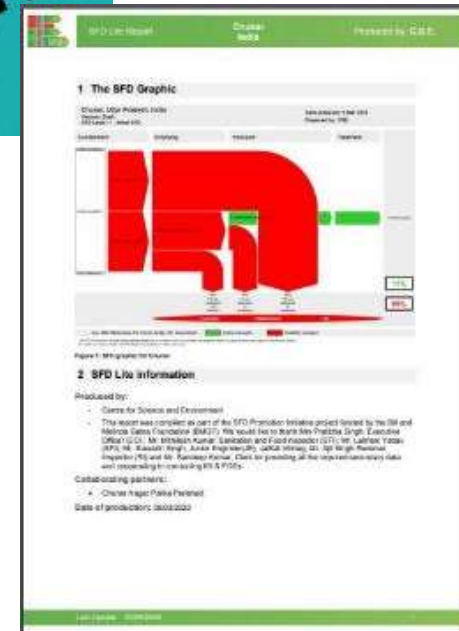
SFD Lite Report

Chunar India

Produced by: C.S.E.

1 The SFD Graphic

Chunar, Uttar Pradesh, India

Containment

Emptying

Transport

Treatment

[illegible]

Figure 1: SFD graphic for Chunar

2 SFD Lite information

Produced by:

- Centre for Science and Environment

- This report was compiled as part of the SFD Promotion Initiative project funded by the Bill and Melinda Gates Foundation (BMGF). We would like to thank Mrs Pratibha Singh, Executive Officer (CCC), Mr. Mithilesh Kumar, Sanitation and Food Inspector (SFI), Mr. Lakhan Yadav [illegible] for providing all the required secondary data and cooperating in conducting KII & FGDs.

Collaborating partners:

- Chunar Nagar Palika Parishad

Date of production: 06/03/2020

Last Update: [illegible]